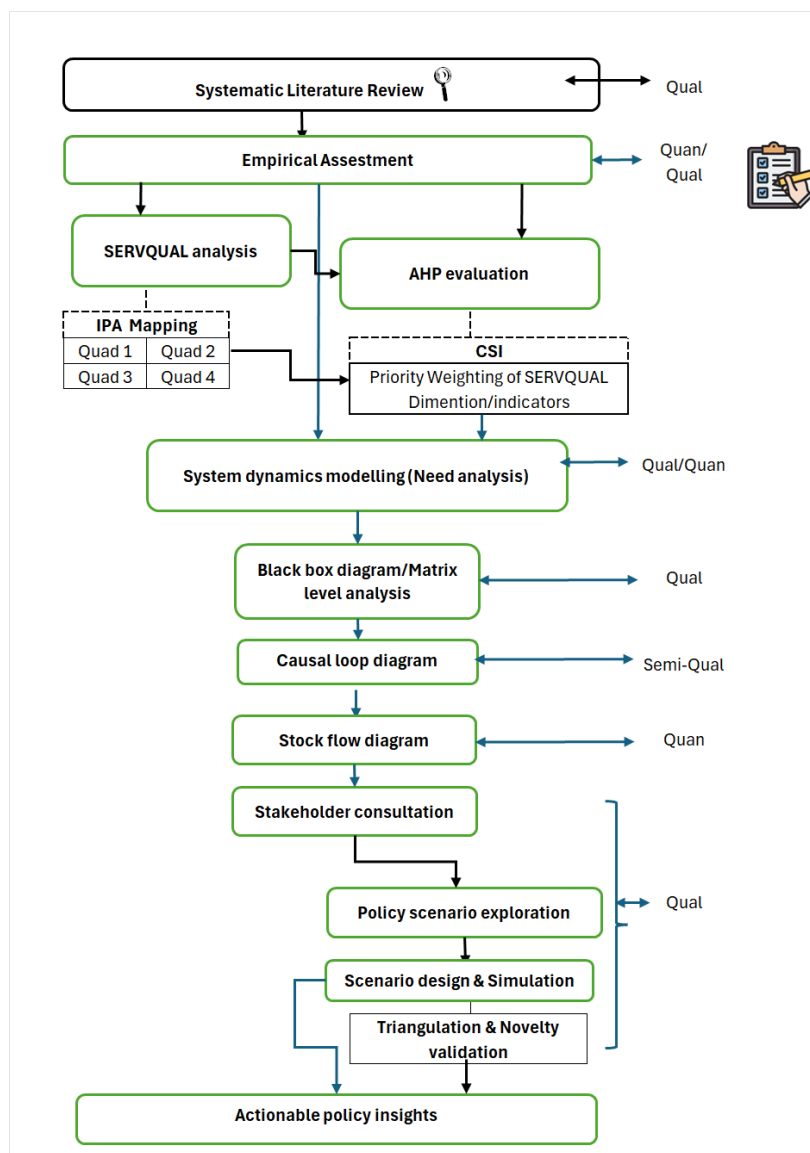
Systematic Literature Review

Qual

Empirical Assessment

Quan/
Qual

SERVQUAL analysis

AHP evaluation

IPA Mapping

| Quad 1 | Quad 2 |
|---|---|
| Quad 3 | Quad 4 |

CSI

Priority Weighting of SERVQUAL Dimention/indicators

System dynamics modelling (Need analysis)

Qual/Quan

Black box diagram/Matrix level analysis

Qual

Causal loop diagram

Semi-Qual

Stock flow diagram

Quan

Stakeholder consultation

Policy scenario exploration

Qual

Scenario design & Simulation

Triangulation & Novelty validation

Actionable policy insights